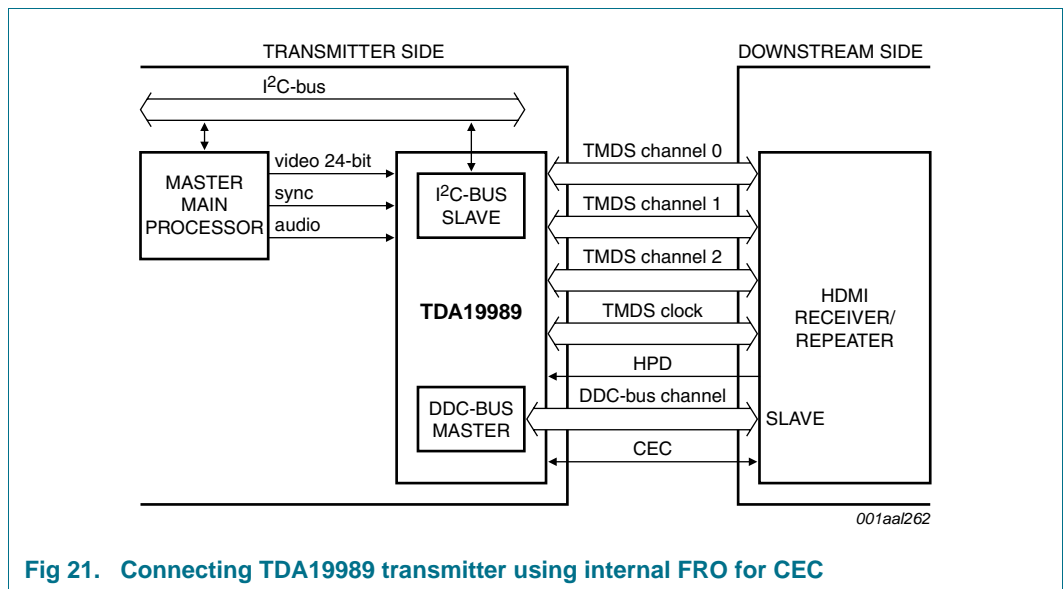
TRANSMITTER SIDE

DOWNSTREAM SIDE

I$^2$C-bus

MASTER MAIN PROCESSOR

video 24-bit

sync

audio

I$^2$C-BUS SLAVE

TDA19989

DDC-BUS MASTER

TMDS channel 0

TMDS channel 1

TMDS channel 2

TMDS clock

HPD

DDC-bus channel

CEC

HDMI RECEIVER/ REPEATER

SLAVE

001aal262

Fig 21. Connecting TDA19989 transmitter using internal FRO for CEC